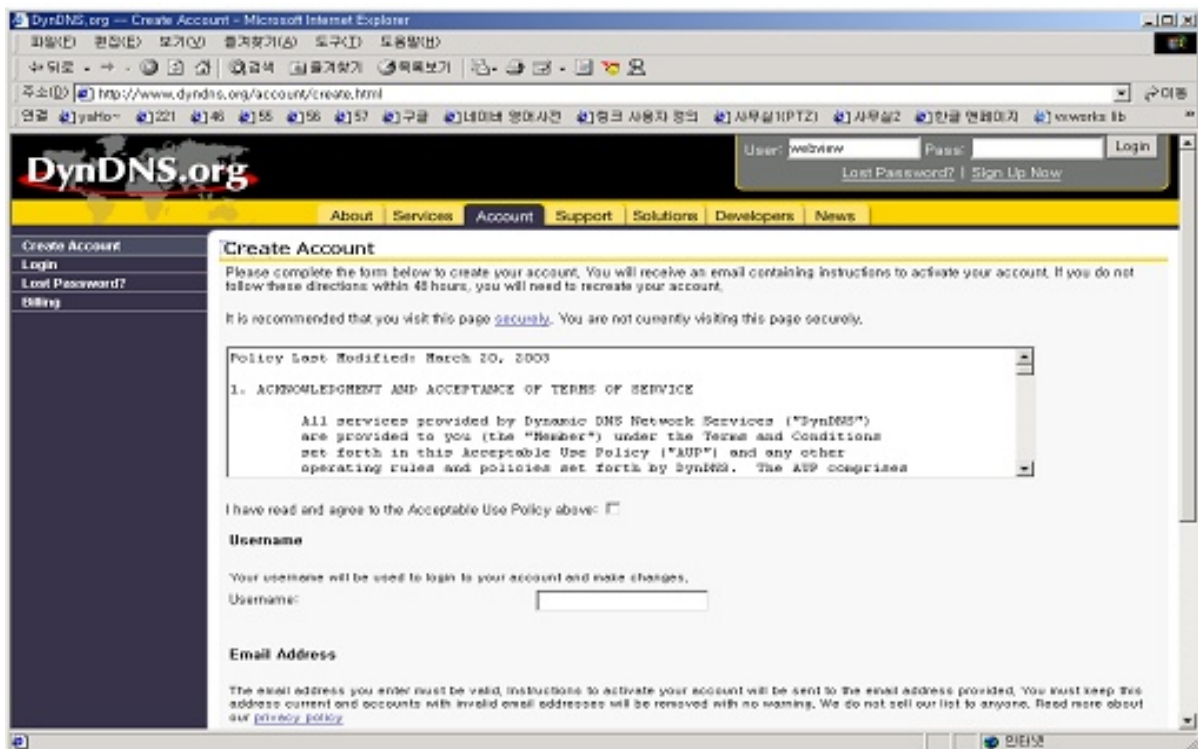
DynDNS.org — Create Account - Microsoft Internet Explorer

파일(F) 편집(E) 보기(V) 즐겨찾기(A) 도구(T) 도움말(H)

뒤로 · → · 검색 즐겨찾기 미디어

주소(D) http://www.dyndns.org/account/create.html 이동

연결 yahoo~ 221 46 55 56 57 구글 네이버 영어사전 링크 사용자 정의 사무실1(PTZ) 사무실2 한글 엔페이지 vxworks lib

DynDNS.org

User: webview Pass: Login

Lost Password? | Sign Up Now

About Services Account Support Solutions Developers News

Create Account
Login
Lost Password?
Billing

Create Account

Please complete the form below to create your account. You will receive an email containing instructions to activate your account. If you do not follow these directions within 48 hours, you will need to recreate your account.

It is recommended that you visit this page securely. You are not currently visiting this page securely.

Policy Last Modified: March 20, 2003

1. ACKNOWLEDGMENT AND ACCEPTANCE OF TERMS OF SERVICE

All services provided by Dynamic DNS Network Services ("DynDNS") are provided to you (the "Member") under the Terms and Conditions set forth in this Acceptable Use Policy ("AUP") and any other operating rules and policies set forth by DynDNS. The AUP comprises

I have read and agree to the Acceptable Use Policy above:

Username

Your username will be used to login to your account and make changes.

Username:

Email Address

The email address you enter must be valid. Instructions to activate your account will be sent to the email address provided. You must keep this address current and accounts with invalid email addresses will be removed with no warning. We do not sell our list to anyone. Read more about our privacy policy

인터넷